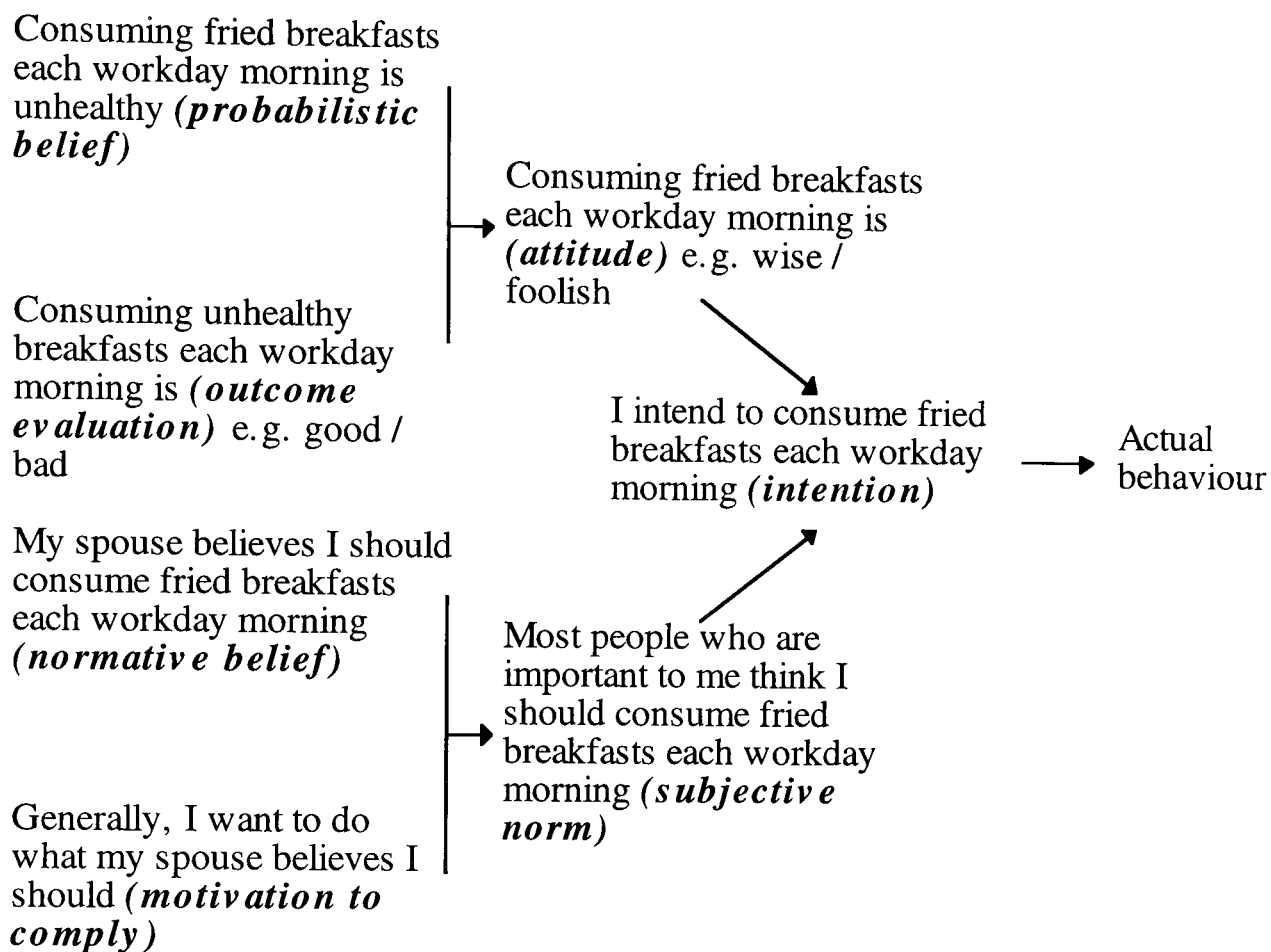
Consuming fried breakfasts each workday morning is unhealthy *(probabilistic belief)*

Consuming unhealthy breakfasts each workday morning is *(outcome evaluation)* e.g. good / bad

Consuming fried breakfasts each workday morning is *(attitude)* e.g. wise / foolish

I intend to consume fried breakfasts each workday morning *(intention)*

Actual behaviour

My spouse believes I should consume fried breakfasts each workday morning *(normative belief)*

Generally, I want to do what my spouse believes I should *(motivation to comply)*

Most people who are important to me think I should consume fried breakfasts each workday morning *(subjective norm)*